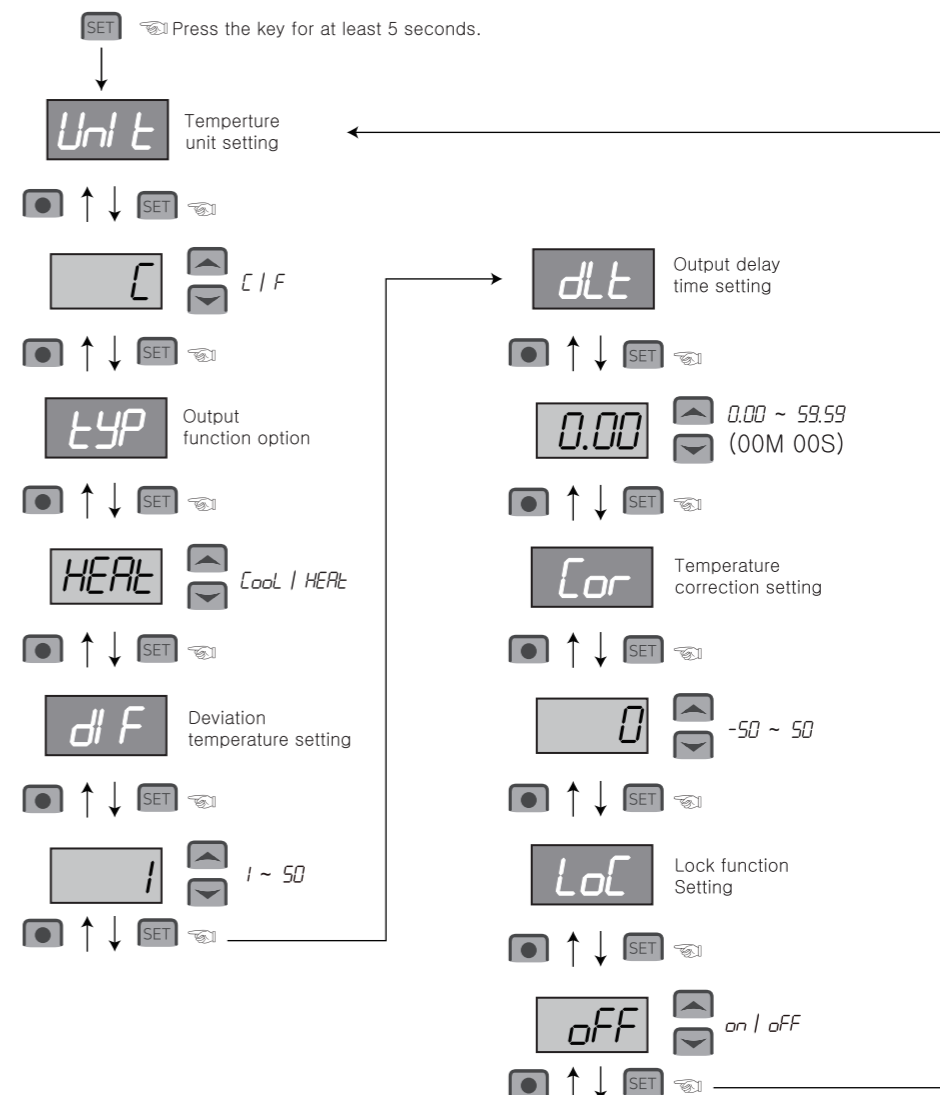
SET Press the key for at least 5 seconds.

UnIt Temperture unit setting

SET

C

C / F

SET

tYP Output function option

SET

HEAt

CooL / HEAt

SET

dIF Deviation temperature setting

SET

1

1 ~ 50

SET

dLt Output delay time setting

SET

0.00

0.00 ~ 59.59 (00M 00S)

SET

Cor Temperature correction setting

SET

0

-50 ~ 50

SET

LoC Lock function Setting

SET

oFF

on / oFF

SET